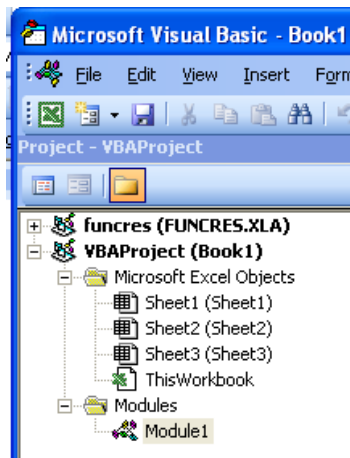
Microsoft Visual Basic - Book1

File Edit View Insert Form

Project - VBAProject

funcres (FUNCRES.XLA)
VBAProject (Book1)
Microsoft Excel Objects
Sheet1 (Sheet1)
Sheet2 (Sheet2)
Sheet3 (Sheet3)
ThisWorkbook
Modules
Module1